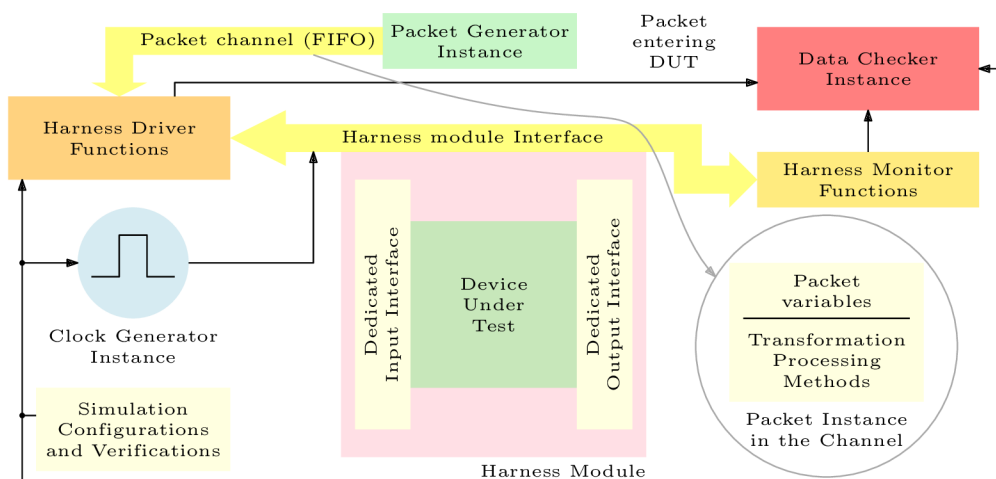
Packet channel (FIFO)

Packet Generator Instance

Packet entering DUT

Data Checker Instance

Harness Driver Functions

Harness module Interface

Harness Monitor Functions

Dedicated Input Interface

Device Under Test

Dedicated Output Interface

Clock Generator Instance

Packet variables

Transformation Processing Methods

Packet Instance in the Channel

Simulation Configurations and Verifications

Harness Module